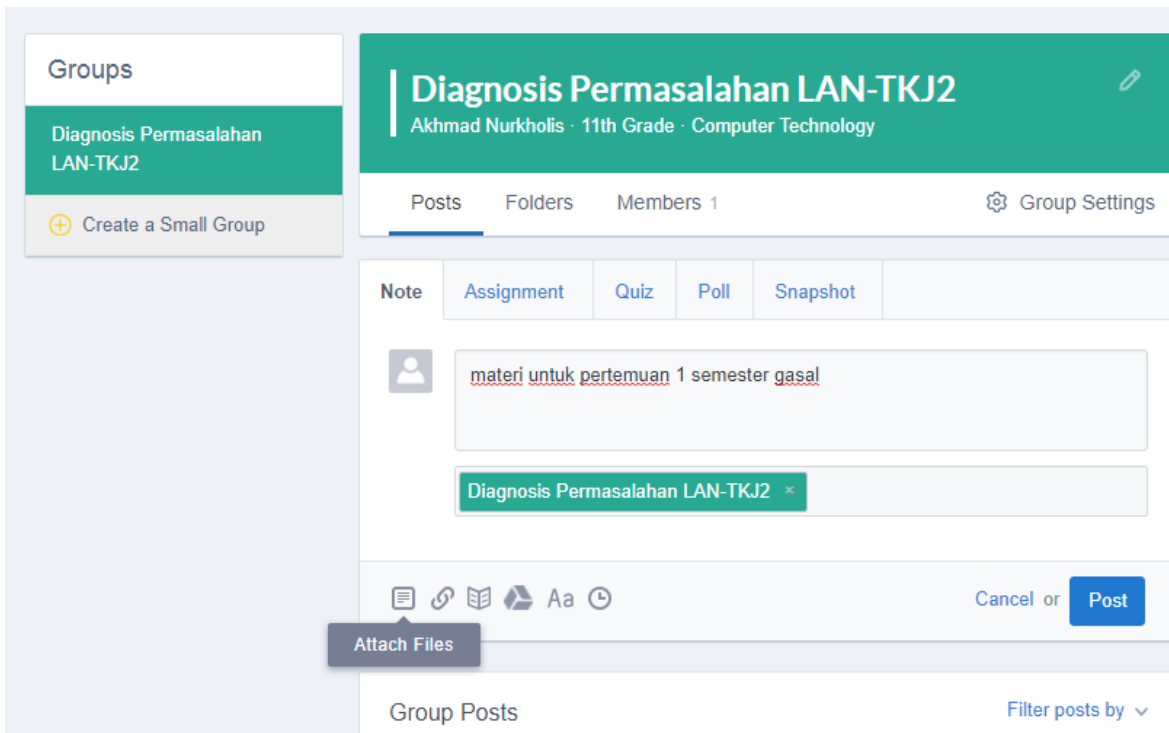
Groups

Diagnosis Permasalahan LAN-TKJ2

Create a Small Group

Diagnosis Permasalahan LAN-TKJ2

Akhmad Nurkholis · 11th Grade · Computer Technology

Posts

Folders

Members 1

Group Settings

Note

Assignment

Quiz

Poll

Snapshot

materi untuk pertemuan 1 semester gasal

Diagnosis Permasalahan LAN-TKJ2 ×

Aa

Attach Files

Cancel or

Post

Group Posts

Filter posts by